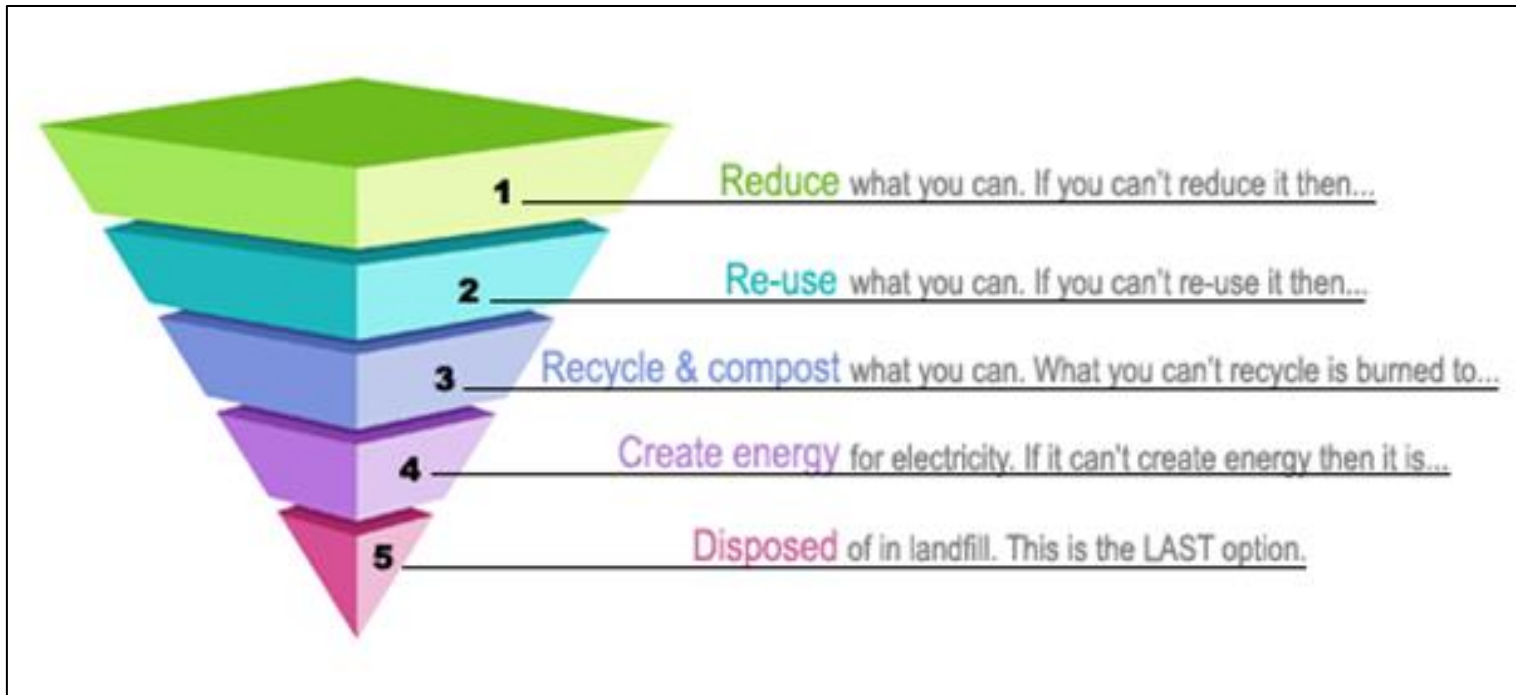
1 Reduce what you can. If you can't reduce it then...

2 Re-use what you can. If you can't re-use it then...

3 Recycle & compost what you can. What you can't recycle is burned to...

4 Create energy for electricity. If it can't create energy then it is...

5 Disposed of in landfill. This is the LAST option.